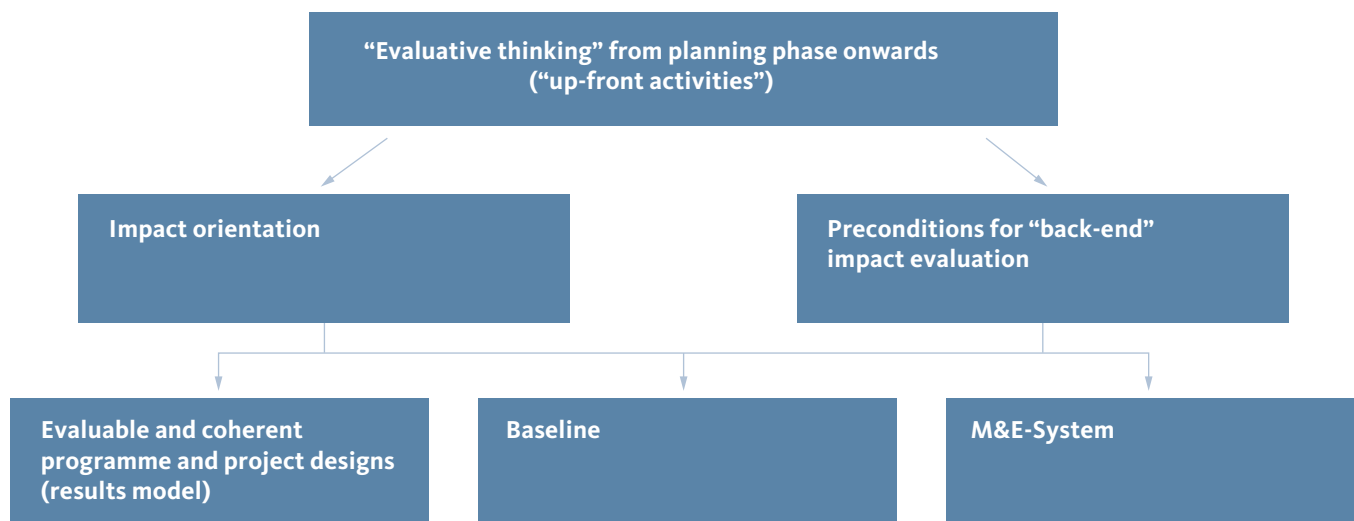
“Evaluative thinking” from planning phase onwards (“up-front activities”)

Impact orientation

Preconditions for “back-end” impact evaluation

Evaluable and coherent programme and project designs (results model)

Baseline

M&E-System